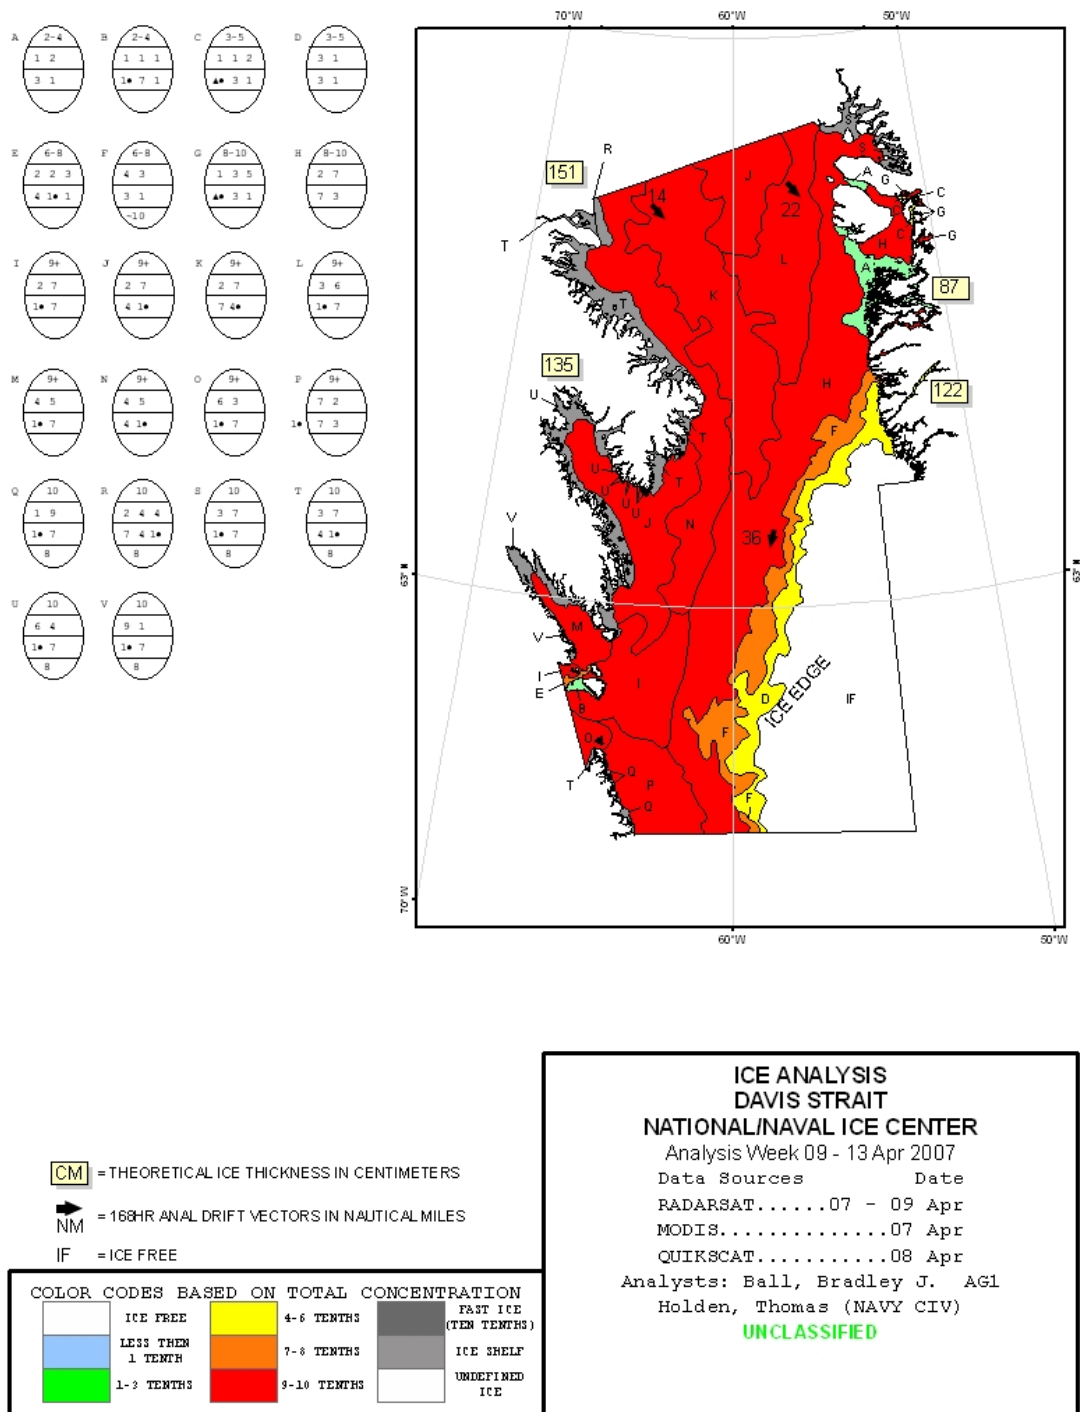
A 2-4 1 2 3 1
B 2-4 1 1 1 1• 7 1
C 3-5 1 1 2 ▲• 3 1
D 3-5 3 1 3 1

E 6-8 2 2 3 4 1• 1
F 6-8 4 3 3 1 ~10
G 8-10 1 3 5 ▲• 3 1
H 8-10 2 7 7 3

I 9+ 2 7 1• 7
J 9+ 2 7 4 1•
K 9+ 2 7 7 4•
L 9+ 3 6 1• 7

M 9+ 4 5 1• 7
N 9+ 4 5 4 1•
O 9+ 6 3 1• 7
P 9+ 7 2 1• 7 3

Q 10 1 9 1• 7 8
R 10 2 4 4 7 4 1• 8
S 10 3 7 1• 7 8
T 10 3 7 4 1• 8

U 10 6 4 1• 7 8
V 10 9 1 1• 7 8

70°W 60°W 50°W
151 R T 14 J 22 L K S A G C G G H C A 87 135 U T T H F 122 U U U U J T N 36 V 63°N 63°N M I E I B D O T Q P Q F D ICE EDGE IF F
70°W 60°W 50°W

CM = THEORETICAL ICE THICKNESS IN CENTIMETERS
NM = 168HR ANAL DRIFT VECTORS IN NAUTICAL MILES
IF = ICE FREE

COLOR CODES BASED ON TOTAL CONCENTRATION
ICE FREE
LESS THEN 1 TENTH
1-3 TENTHS
4-6 TENTHS
7-8 TENTHS
9-10 TENTHS
FAST ICE (TEN TENTHS)
ICE SHELF
UNDEFINED ICE

ICE ANALYSIS
DAVIS STRAIT
NATIONAL/NAVAL ICE CENTER
Analysis Week 09 - 13 Apr 2007
Data Sources Date
RADARSAT......07 - 09 Apr
MODIS.............07 Apr
QUIKSCAT..........08 Apr
Analysts: Ball, Bradley J. AG1
Holden, Thomas (NAVY CIV)
UNCLASSIFIED